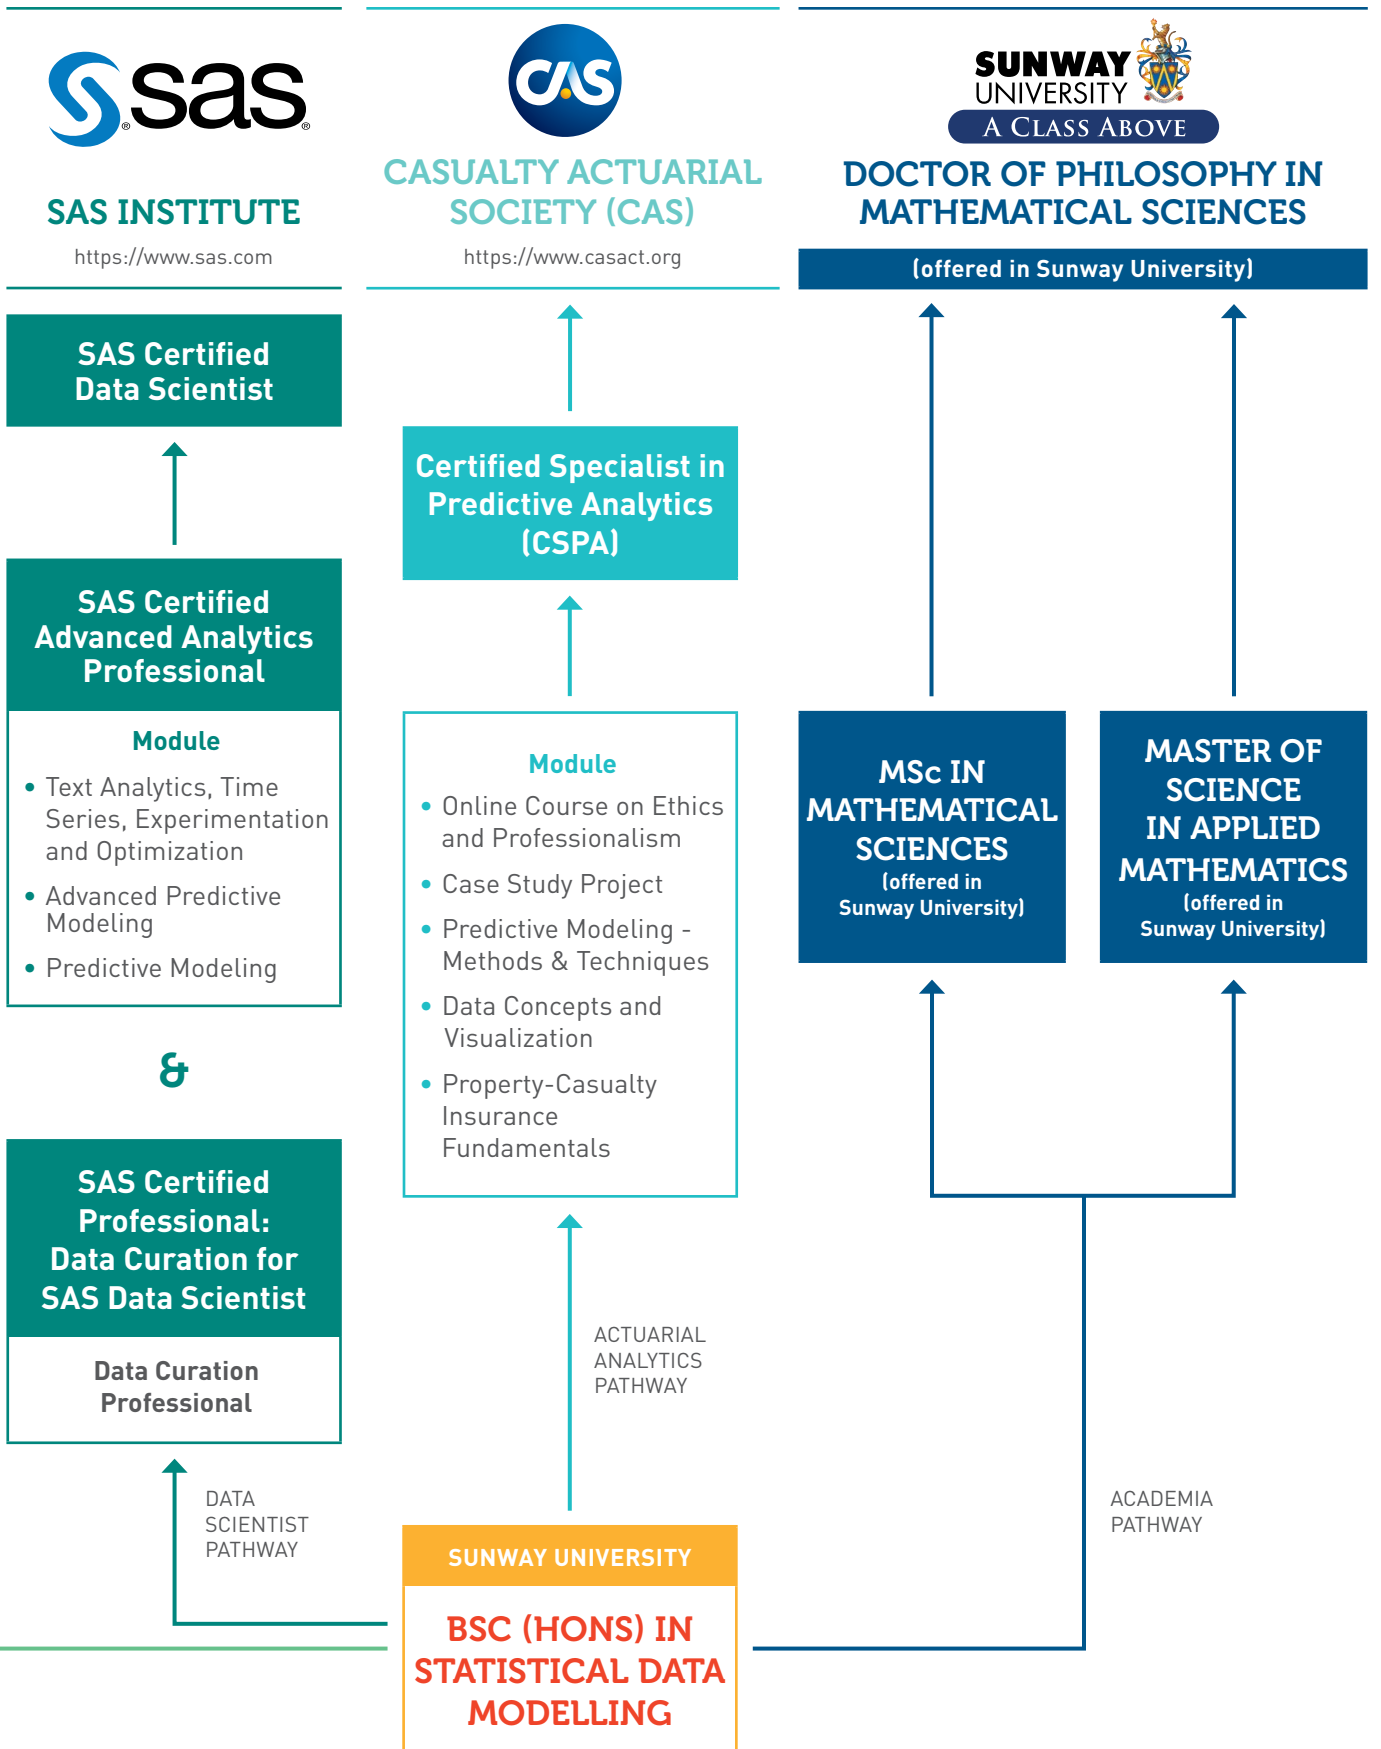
sas®

SAS INSTITUTE

https://www.sas.com

CAS

CASUALTY ACTUARIAL SOCIETY (CAS)

https://www.casact.org

SUNWAY UNIVERSITY

A CLASS ABOVE

DOCTOR OF PHILOSOPHY IN MATHEMATICAL SCIENCES

(offered in Sunway University)

SAS Certified Data Scientist

SAS Certified Advanced Analytics Professional

Module

• Text Analytics, Time Series, Experimentation and Optimization
• Advanced Predictive Modeling
• Predictive Modeling

&

SAS Certified Professional: Data Curation for SAS Data Scientist

Data Curation Professional

DATA SCIENTIST PATHWAY

Certified Specialist in Predictive Analytics (CSPA)

Module

• Online Course on Ethics and Professionalism
• Case Study Project
• Predictive Modeling - Methods & Techniques
• Data Concepts and Visualization
• Property-Casualty Insurance Fundamentals

ACTUARIAL ANALYTICS PATHWAY

MSc IN MATHEMATICAL SCIENCES (offered in Sunway University)

MASTER OF SCIENCE IN APPLIED MATHEMATICS (offered in Sunway University)

ACADEMIA PATHWAY

SUNWAY UNIVERSITY

BSC (HONS) IN STATISTICAL DATA MODELLING